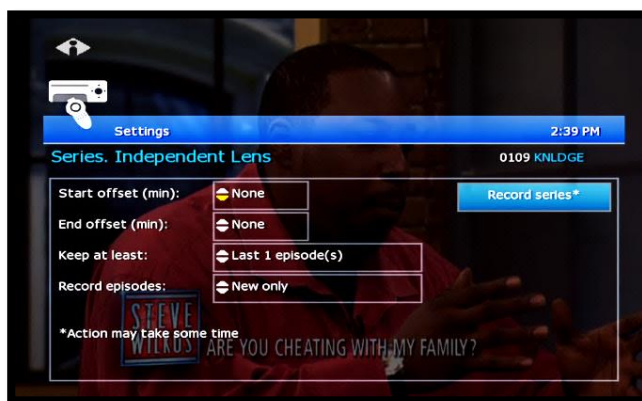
Settings 2:39 PM

Series. Independent Lens 0109 KNLDGE

Start offset (min): None

End offset (min): None

Keep at least: Last 1 episode(s)

Record episodes: New only

Record series*

*Action may take some time

STEVE WILKOS ARE YOU CHEATING WITH MY FAMILY?